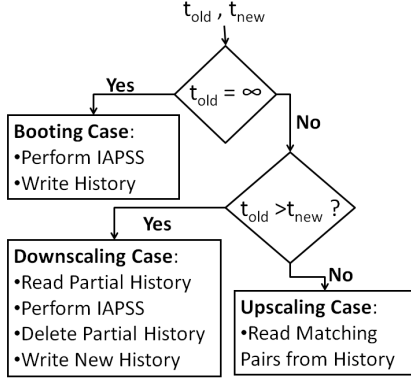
$t_{old}$ , $t_{new}$

Yes

$t_{old} = \infty$

No

Booting Case:
•Perform IAPSS
•Write History

Yes

$t_{old} > t_{new}$ ?

No

Downscaling Case:
•Read Partial History
•Perform IAPSS
•Delete Partial History
•Write New History

Upscaling Case:
•Read Matching Pairs from History